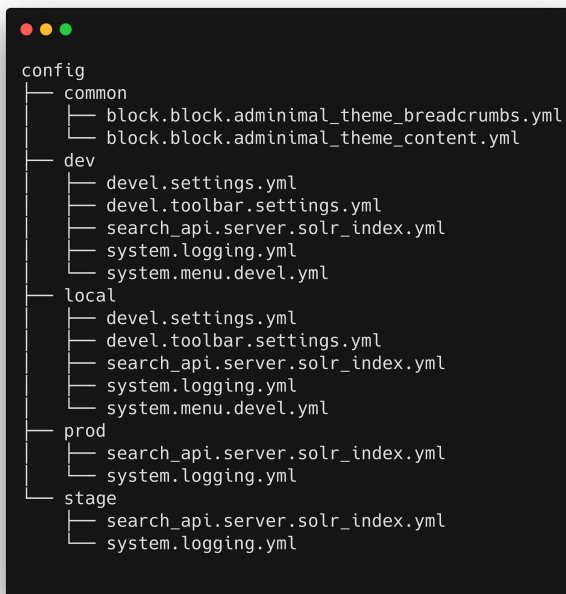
config
├── common
│   ├── block.block.adminimal_theme_breadcrumbs.yml
│   └── block.block.adminimal_theme_content.yml
├── dev
│   ├── devel.settings.yml
│   ├── devel.toolbar.settings.yml
│   ├── search_api.server.solr_index.yml
│   ├── system.logging.yml
│   └── system.menu.devel.yml
├── local
│   ├── devel.settings.yml
│   ├── devel.toolbar.settings.yml
│   ├── search_api.server.solr_index.yml
│   ├── system.logging.yml
│   └── system.menu.devel.yml
├── prod
│   ├── search_api.server.solr_index.yml
│   └── system.logging.yml
└── stage
    ├── search_api.server.solr_index.yml
    └── system.logging.yml